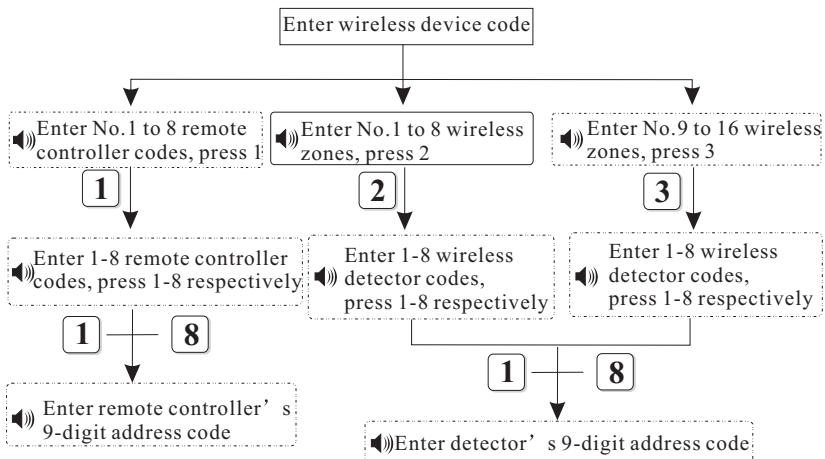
Enter wireless device code

Enter No.1 to 8 remote controller codes, press 1

Enter No.1 to 8 wireless zones, press 2

Enter No.9 to 16 wireless zones, press 3

1

2

3

Enter 1-8 remote controller codes, press 1-8 respectively

Enter 1-8 wireless detector codes, press 1-8 respectively

Enter 1-8 wireless detector codes, press 1-8 respectively

1

8

1

8

Enter remote controller’s 9-digit address code

Enter detector’s 9-digit address code